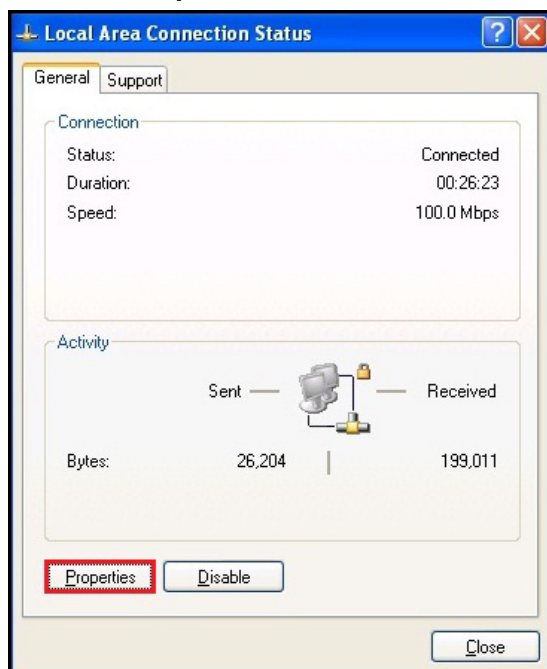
Local Area Connection Status

General | Support

Connection

| | |
|---|---|
| Status: | Connected |
| Duration: | 00:26:23 |
| Speed: | 100.0 Mbps |

Activity

Sent — — Received

| | | |
|---|---|---|
| Bytes: | 26,204 | 199,011 |

Properties | Disable

Close